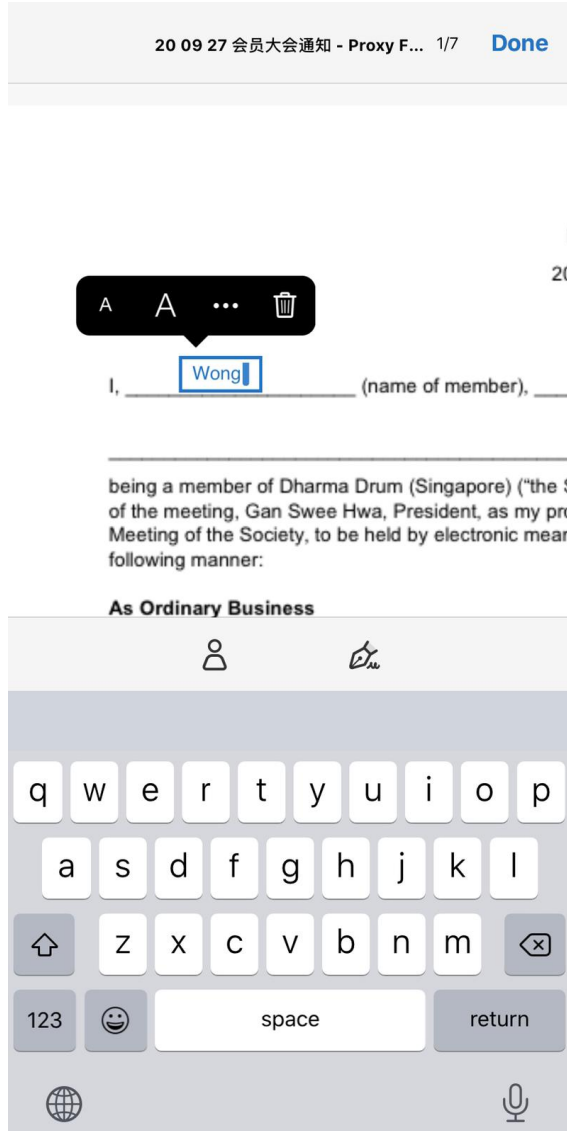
20 09 27 会员大会通知 - Proxy F... 1/7 Done

20

A A ···

Wong

I, ____________________ (name of member), ____

being a member of Dharma Drum (Singapore) ("the
of the meeting, Gan Swee Hwa, President, as my pro
Meeting of the Society, to be held by electronic mea
following manner:

As Ordinary Business

q w e r t y u i o p
a s d f g h j k l
z x c v b n m
123 space return